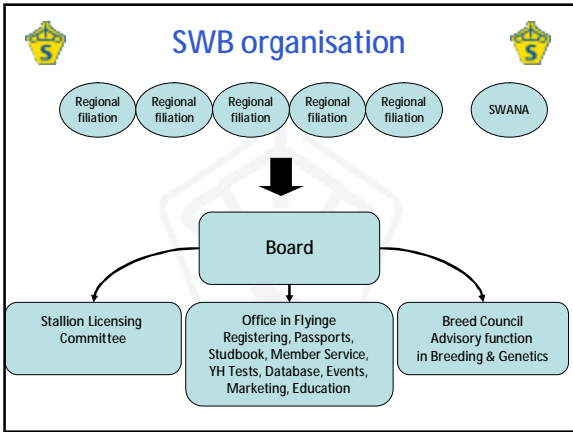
SWB organisation

Regional filiation

Regional filiation

Regional filiation

Regional filiation

Regional filiation

SWANA

Board

Stallion Licensing Committee

Office in Flyinge Registering, Passports, Studbook, Member Service, YH Tests, Database, Events, Marketing, Education

Breed Council Advisory function in Breeding & Genetics